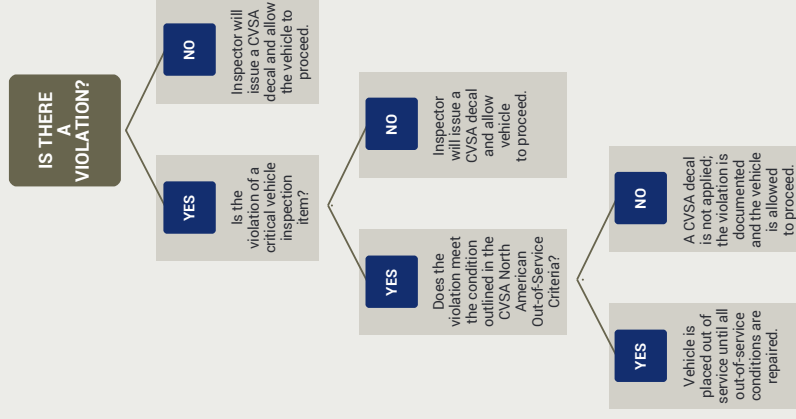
IS THERE A VIOLATION?

NO

Inspector will issue a CVSA decal and allow the vehicle to proceed.

YES

Is the violation of a critical vehicle inspection item?

NO

Inspector will issue a CVSA decal and allow vehicle to proceed.

YES

Does the violation meet the condition outlined in the CVSA North American Out-of-Service Criteria?

NO

A CVSA decal is not applied; the violation is documented and the vehicle is allowed to proceed.

YES

Vehicle is placed out of service until all out-of-service conditions are repaired.